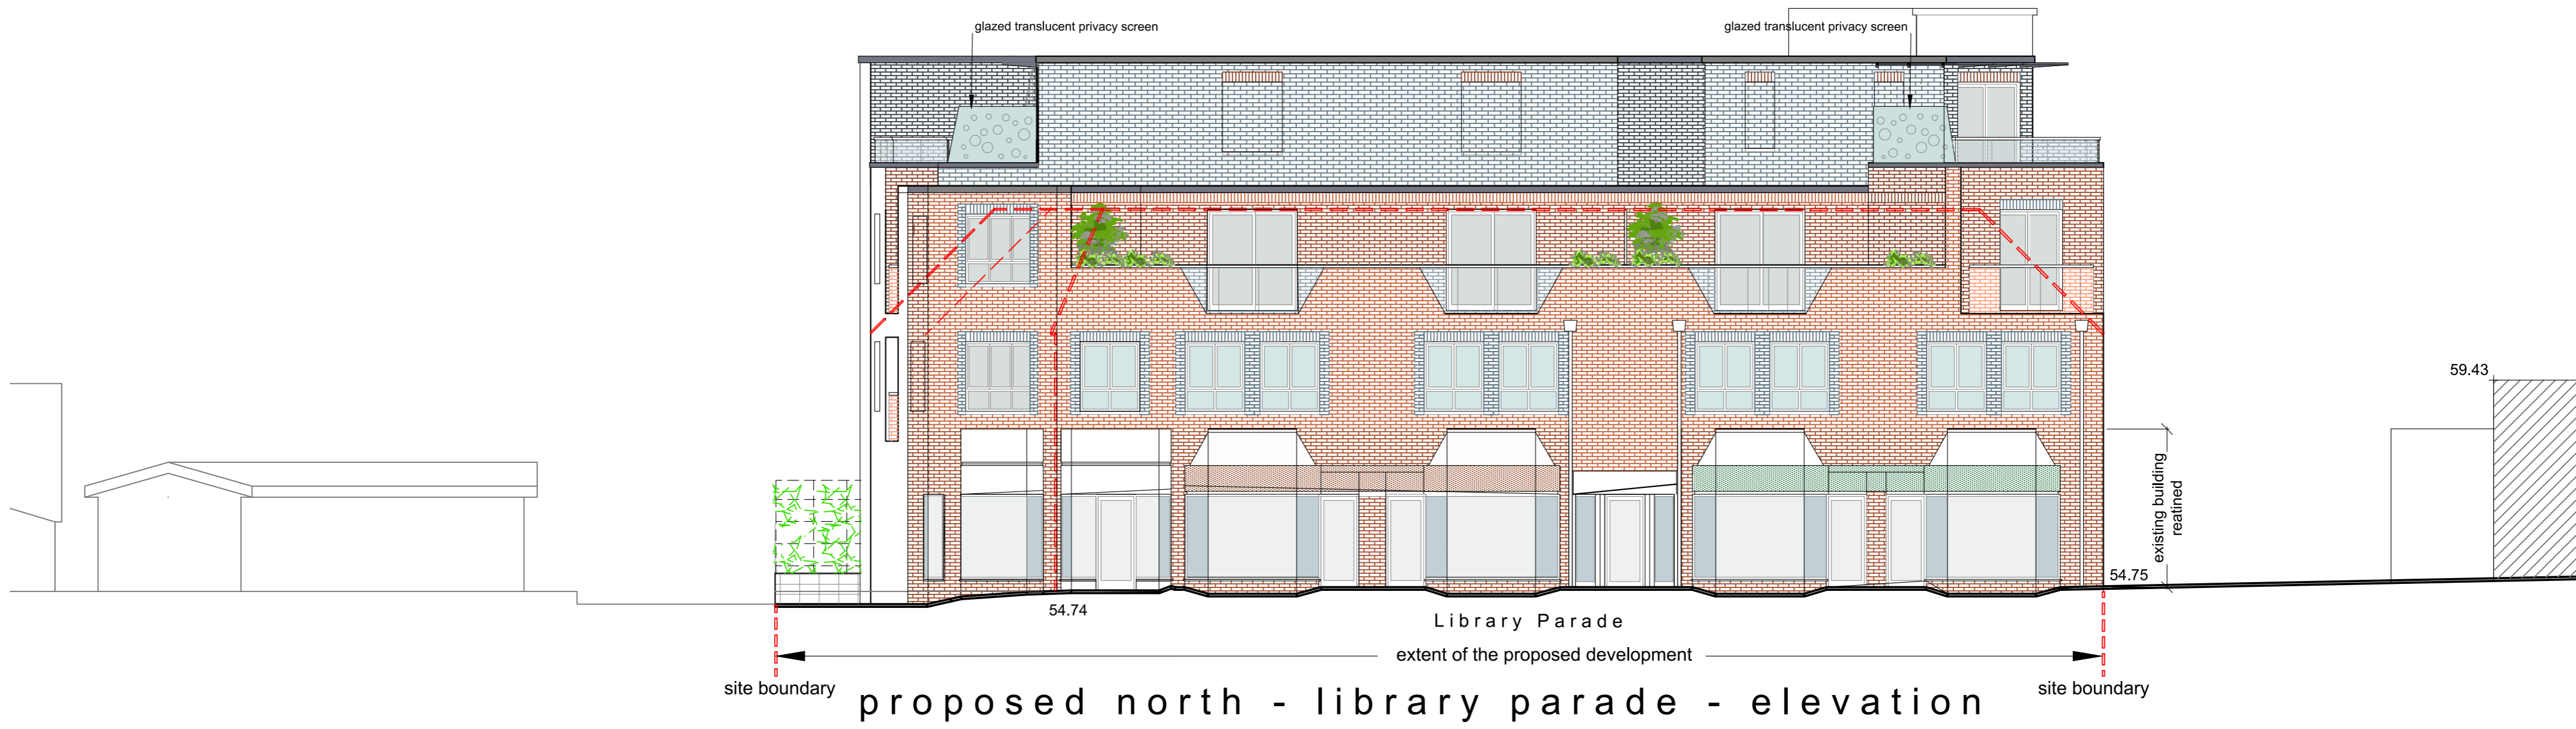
glazed translucent privacy screen

glazed translucent privacy screen

59.43

existing building reatined

54.75

54.74

Library Parade

extent of the proposed development

site boundary

site boundary

proposed north - library parade - elevation